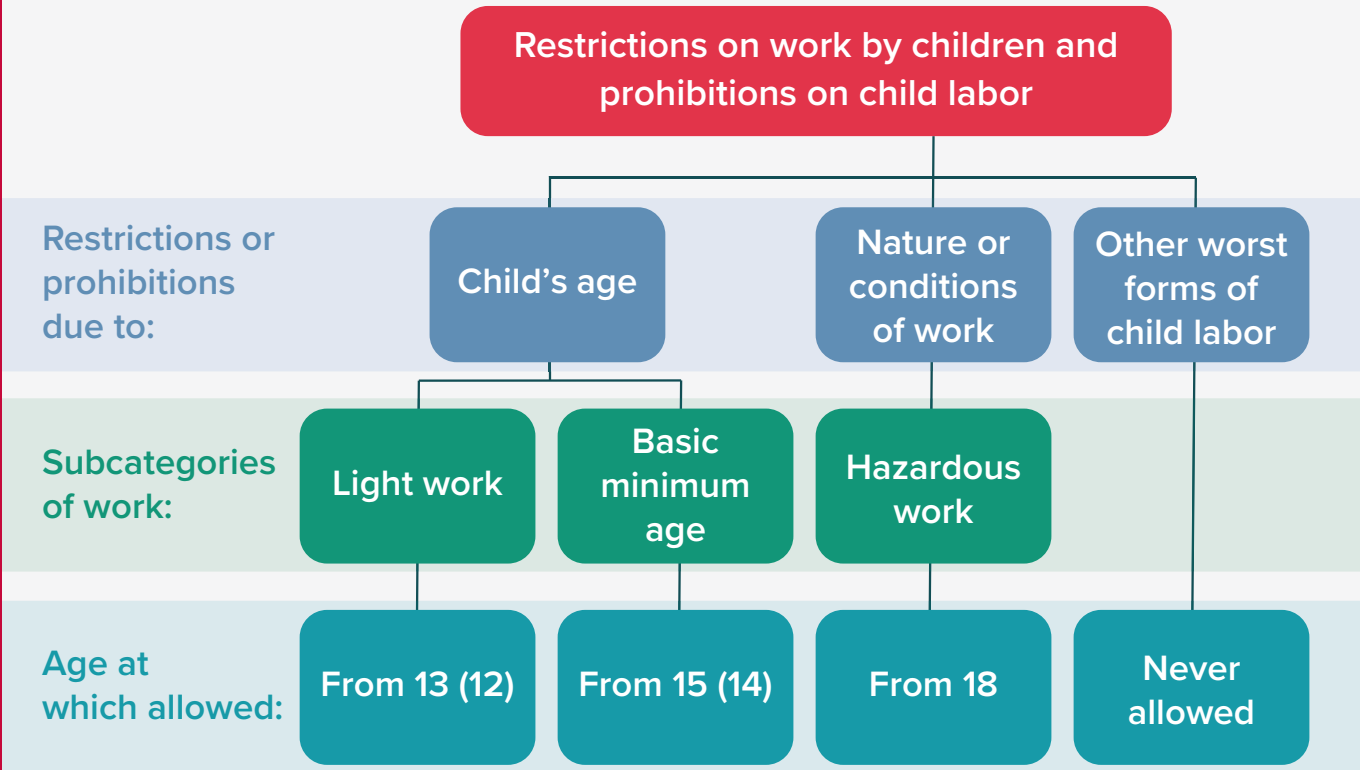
Restrictions on work by children and prohibitions on child labor

Restrictions or prohibitions due to:

Child’s age

Nature or conditions of work

Other worst forms of child labor

Subcategories of work:

Light work

Basic minimum age

Hazardous work

Age at which allowed:

From 13 (12)

From 15 (14)

From 18

Never allowed